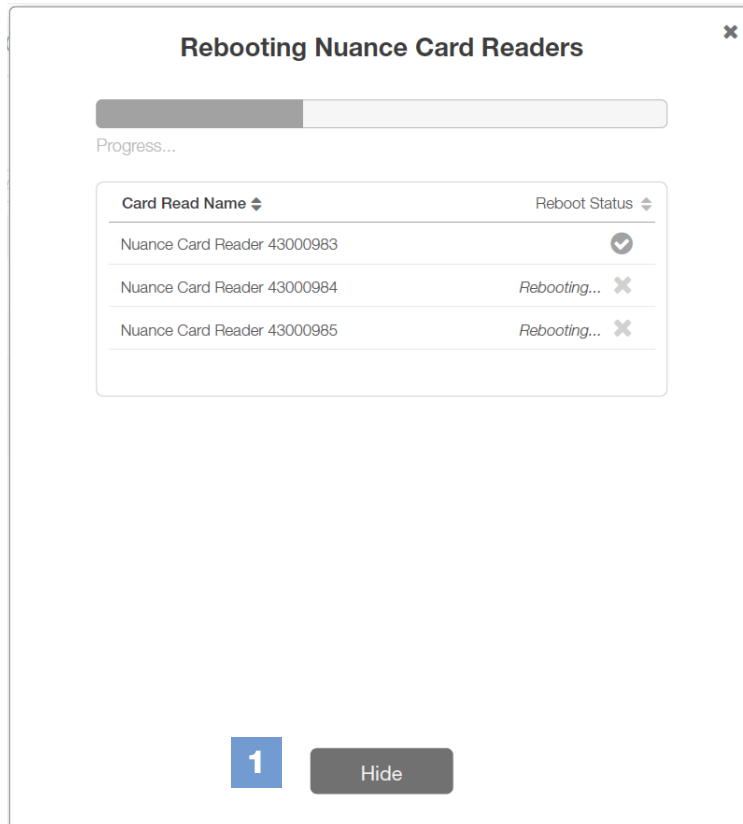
Rebooting Nuance Card Readers

Progress...

| Card Read Name | Reboot Status |
|---|---|
| Nuance Card Reader 43000983 | |
| Nuance Card Reader 43000984 | Rebooting... |
| Nuance Card Reader 43000985 | Rebooting... |

1

Hide